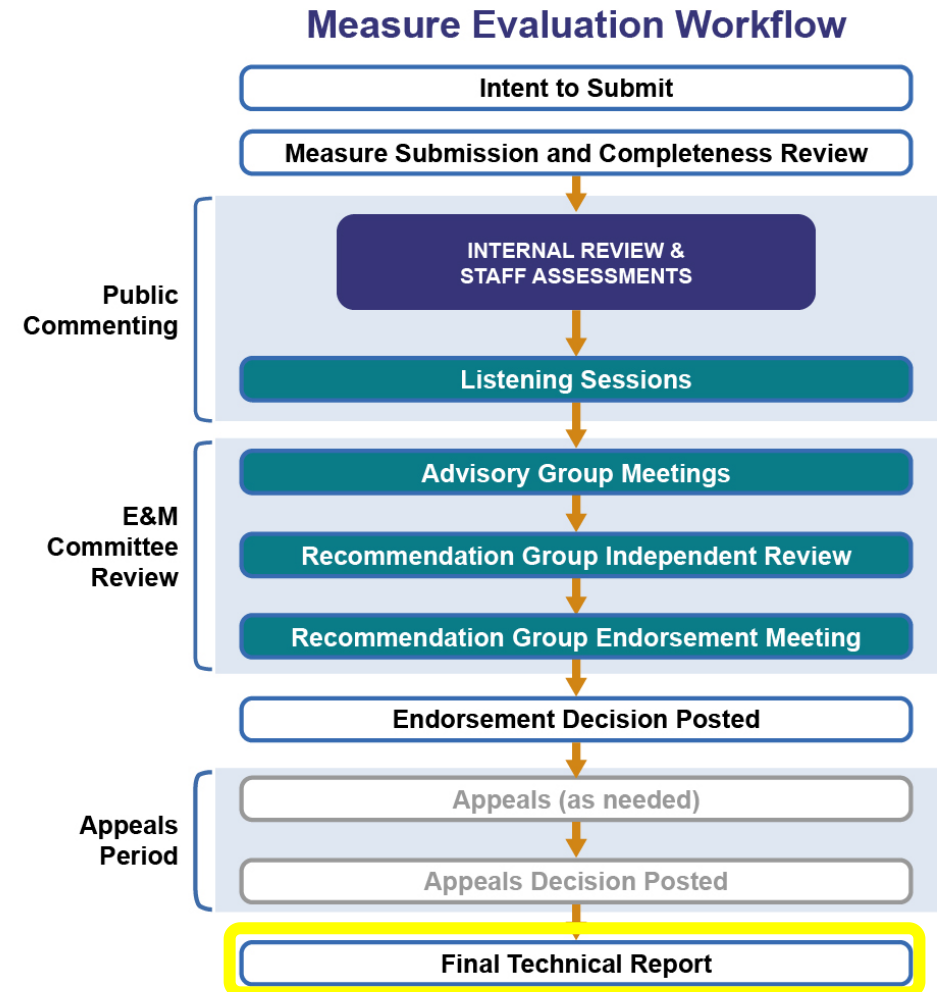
Measure Evaluation Workflow

Intent to Submit

Measure Submission and Completeness Review

Public Commenting

INTERNAL REVIEW & STAFF ASSESSMENTS

Listening Sessions

E&M Committee Review

Advisory Group Meetings

Recommendation Group Independent Review

Recommendation Group Endorsement Meeting

Endorsement Decision Posted

Appeals Period

Appeals (as needed)

Appeals Decision Posted

Final Technical Report